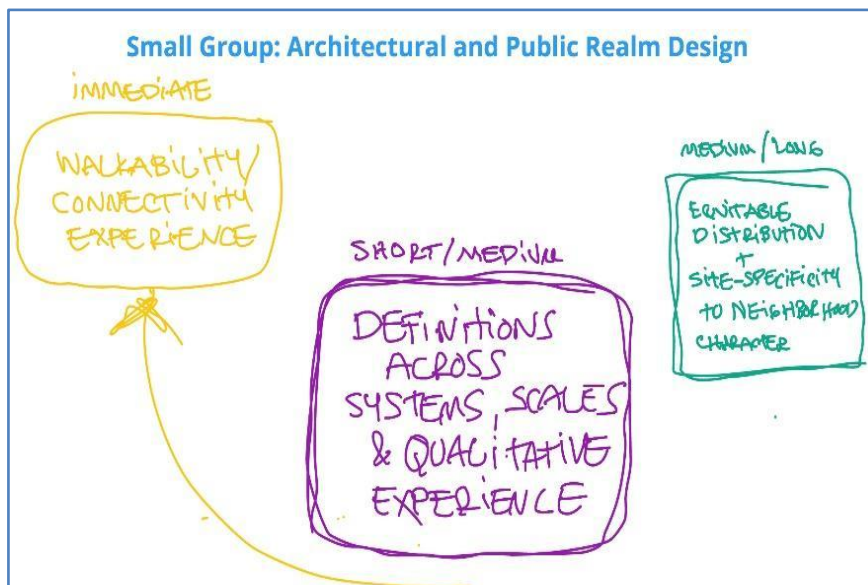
Small Group: Architectural and Public Realm Design

IMMEDIATE

WALKABILITY/ CONNECTIVITY EXPERIENCE

SHORT/MEDIUM

DEFINITIONS ACROSS SYSTEMS, SCALES & QUALITATIVE EXPERIENCE

MEDIUM/LONG

EQUITABLE DISTRIBUTION + SITE-SPECIFICITY TO NEIGHBORHOOD CHARACTER